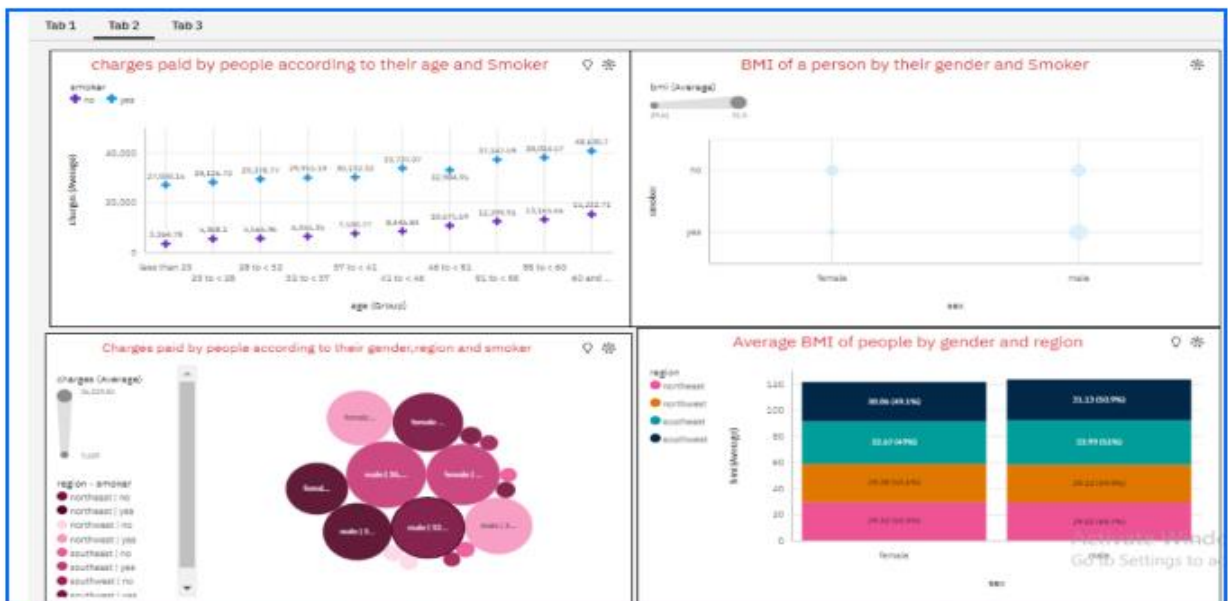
Tab 1 Tab 2 Tab 3

charges paid by people according to their age and Smoker

smoker
no yes

charges (Average)

40,000
20,000
0

27,000.16 28,124.72 29,316.71 29,910.19 30,152.32 33,720.07 32,906.95 37,142.19 38,004.07 40,630.7

3,264.76 4,308.1 4,565.76 6,002.35 7,000.77 8,445.80 10,071.19 12,009.51 13,143.64 14,222.71

less than 23 23 to < 28 28 to < 32 32 to < 37 37 to < 41 41 to < 46 46 to < 51 51 to < 55 55 to < 60 60 and ...

age (Group)

BMI of a person by their gender and Smoker

bmi (Average)

smoker

no
yes

female male

sex

Charges paid by people according to their gender,region and smoker

charges (Average)

region - smoker
northeast | no
northeast | yes
northwest | no
northwest | yes
southeast | no
southeast | yes
southwest | no
southwest | yes

female...
female...
femal...
male | 30...
female |...
male | 3...
male | 32...
male | 3...

Average BMI of people by gender and region

region
northeast
northwest
southeast
southwest

bmi (Average)

120
100
80
60
40
20
0

30.06 (49.1%)
32.67 (49%)
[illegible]
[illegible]

31.13 (50.9%)
33.99 (51%)
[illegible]
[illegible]

female male

sex

Activate Windows
Go to Settings to a